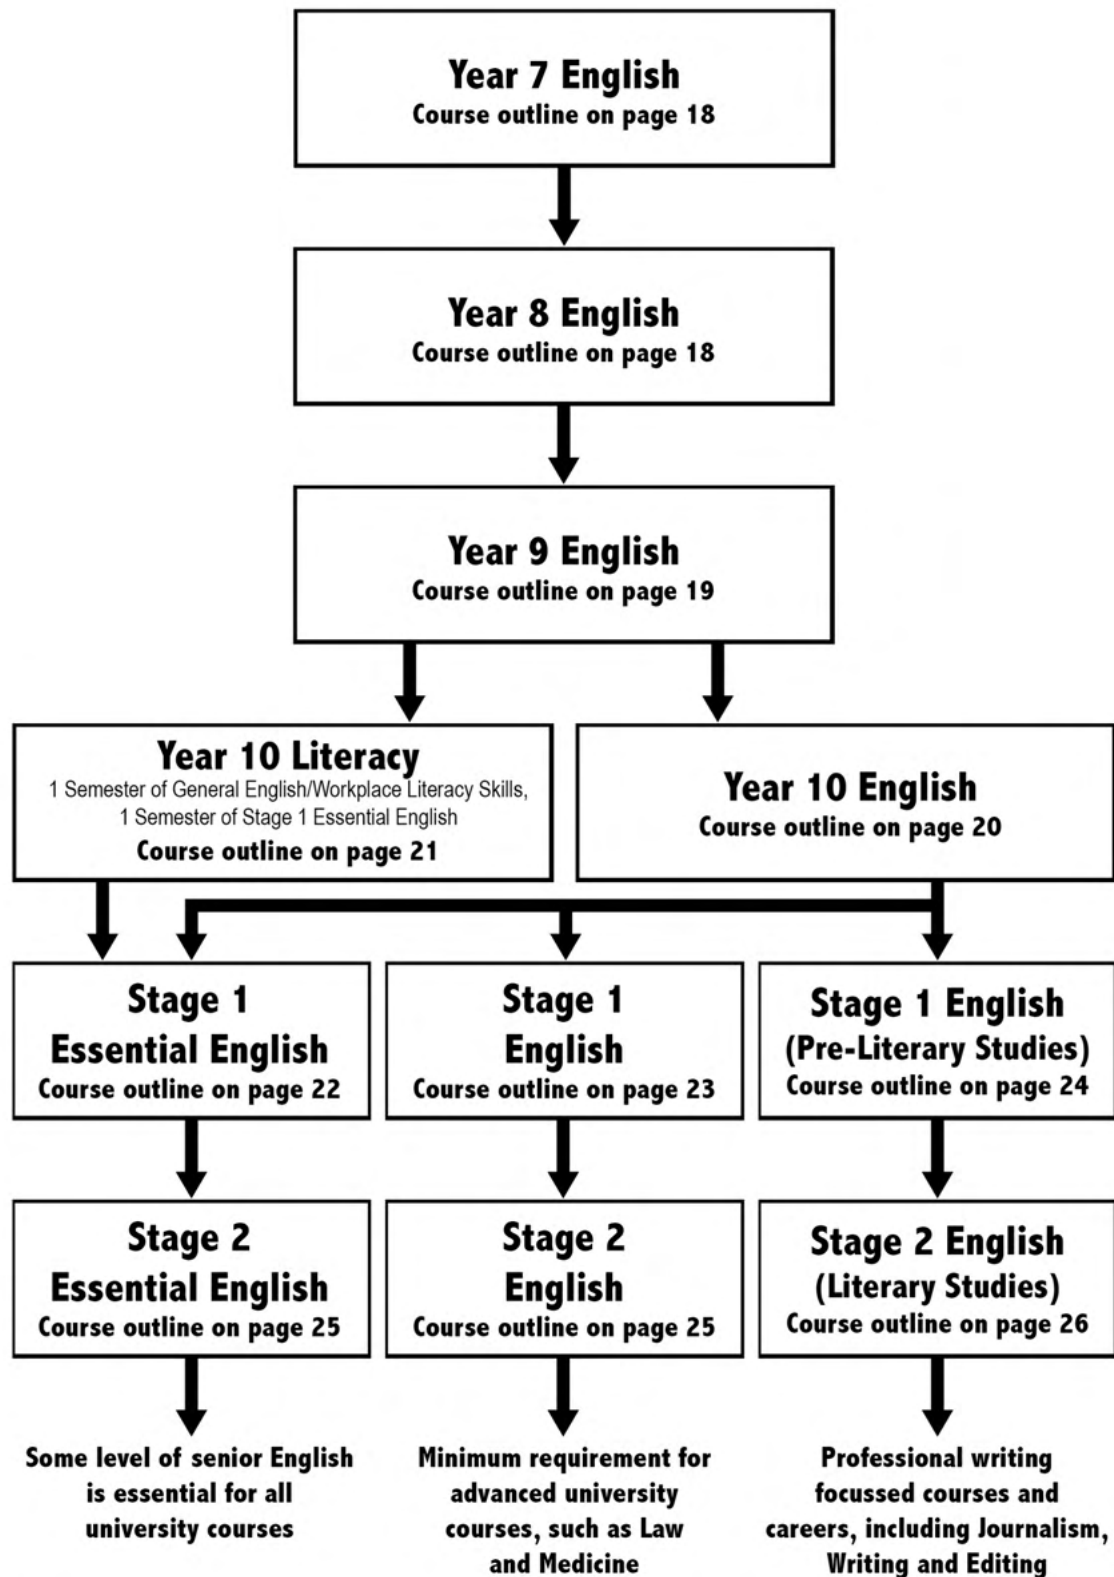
Year 7 English
Course outline on page 18

Year 8 English
Course outline on page 18

Year 9 English
Course outline on page 19

Year 10 Literacy
1 Semester of General English/Workplace Literacy Skills, 1 Semester of Stage 1 Essential English
Course outline on page 21

Year 10 English
Course outline on page 20

Stage 1
Essential English
Course outline on page 22

Stage 1
English
Course outline on page 23

Stage 1 English
(Pre-Literary Studies)
Course outline on page 24

Stage 2
Essential English
Course outline on page 25

Stage 2
English
Course outline on page 25

Stage 2 English
(Literary Studies)
Course outline on page 26

Some level of senior English is essential for all university courses

Minimum requirement for advanced university courses, such as Law and Medicine

Professional writing focussed courses and careers, including Journalism, Writing and Editing